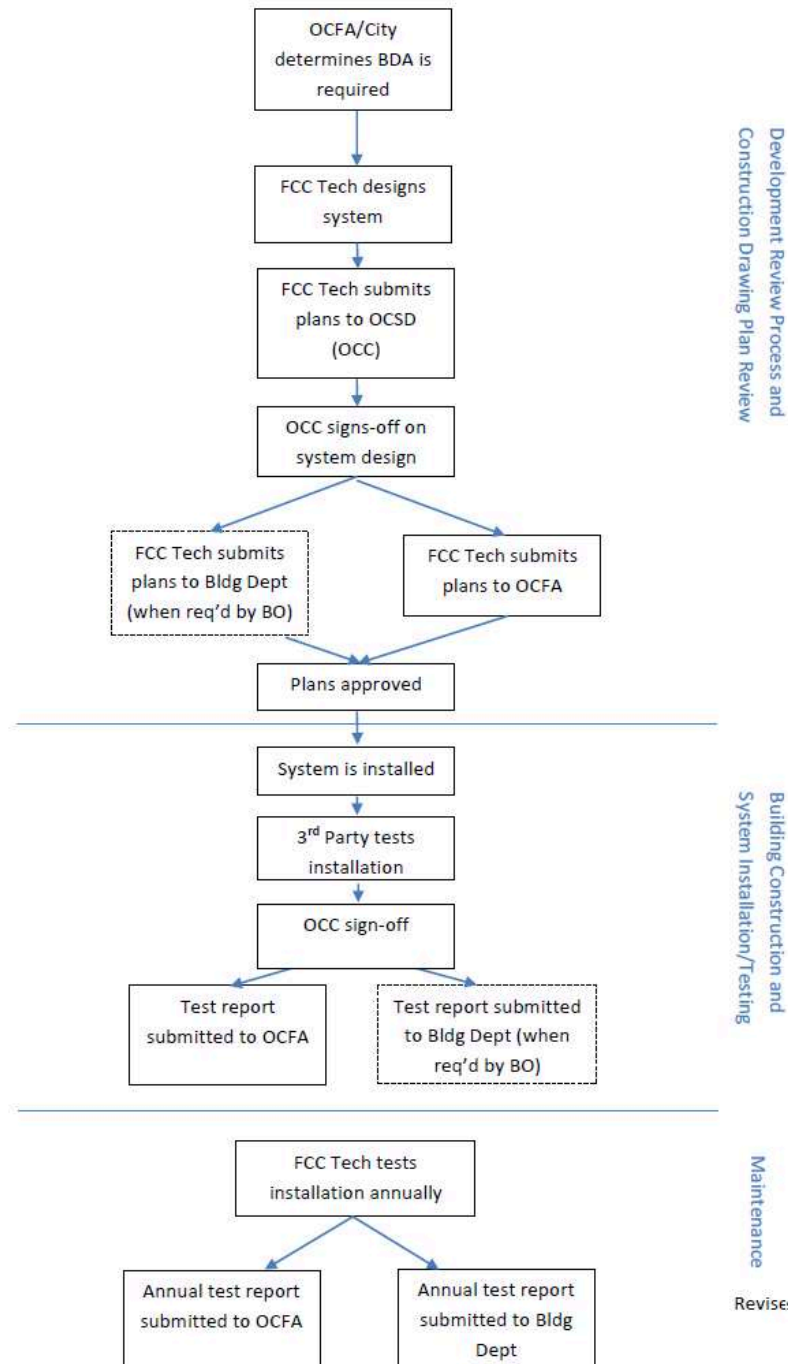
OCFA/City determines BDA is required

FCC Tech designs system

FCC Tech submits plans to OCSD (OCC)

OCC signs-off on system design

FCC Tech submits plans to Bldg Dept (when req'd by BO)

FCC Tech submits plans to OCFA

Plans approved

Development Review Process and Construction Drawing Plan Review

System is installed

3$^{rd}$ Party tests installation

OCC sign-off

Test report submitted to OCFA

Test report submitted to Bldg Dept (when req'd by BO)

Building Construction and System Installation/Testing

FCC Tech tests installation annually

Annual test report submitted to OCFA

Annual test report submitted to Bldg Dept

Maintenance

Revise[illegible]